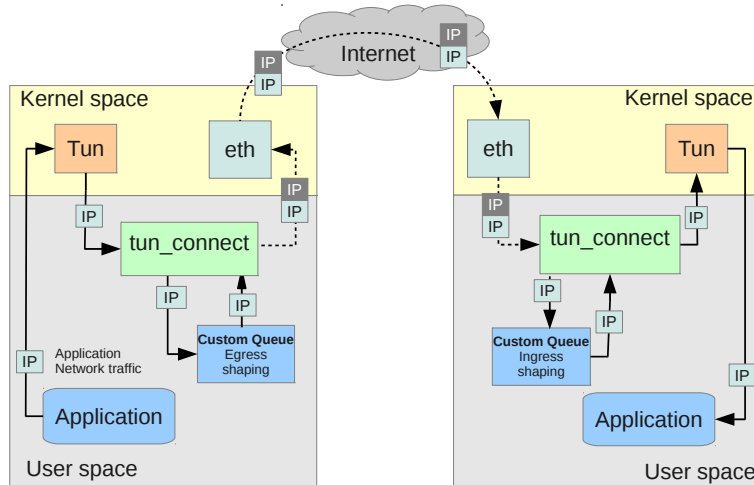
Internet

IP
IP

IP
IP

Kernel space

Tun

eth

IP
IP

IP

tun_connect

IP

IP

Custom Queue
Egress shaping

IP

Application
Network traffic

Application

User space

Kernel space

eth

Tun

IP
IP

IP

tun_connect

IP

IP

Custom Queue
Ingress shaping

IP

Application

User space